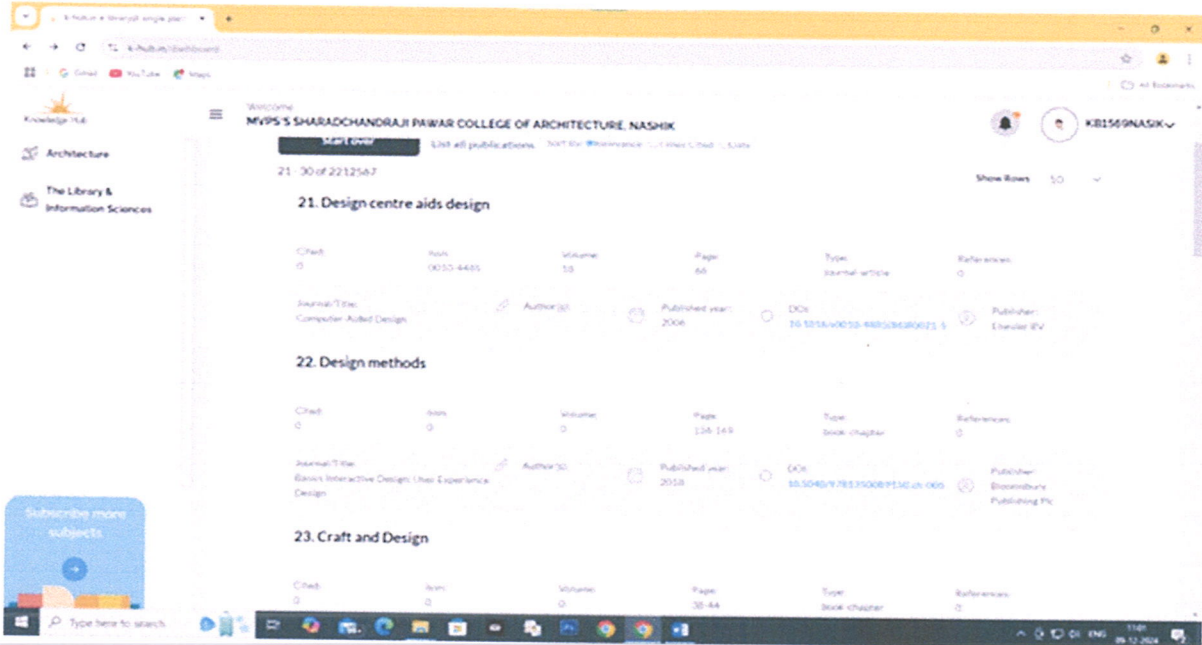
Knowledge Hub

Architecture

The Library & Information Sciences

Subscribe more subjects

Welcome
MVPS'S SHARADCHANDRAJI PAWAR COLLEGE OF ARCHITECTURE, NASHIK

KB1569NASIK

Start over
List all publications

21 - 30 of 2212567

Show Rows 10

21. Design centre aids design

Cited: 0
Issn: 0010-4485
Volume: 10
Page: 66
Type: journal-article
References: 0

Journal/Title: Computer-Aided Design
Author(s):
Published year: 2006
DOI: 10.1016/s0010-4485(06)80021-5
Publisher: Elsevier BV

22. Design methods

Cited: 0
Issn: 0
Volume: 0
Page: 134-149
Type: book-chapter
References: 0

Journal/Title: Basics Interactive Design: User Experience Design
Author(s):
Published year: 2018
DOI: 10.5040/9781350089150.ch-005
Publisher: Bloomsbury Publishing Plc

23. Craft and Design

Cited: 0
Issn: 0
Volume: 0
Page: 38-44
Type: book-chapter
References: 0

Type here to search
ENG